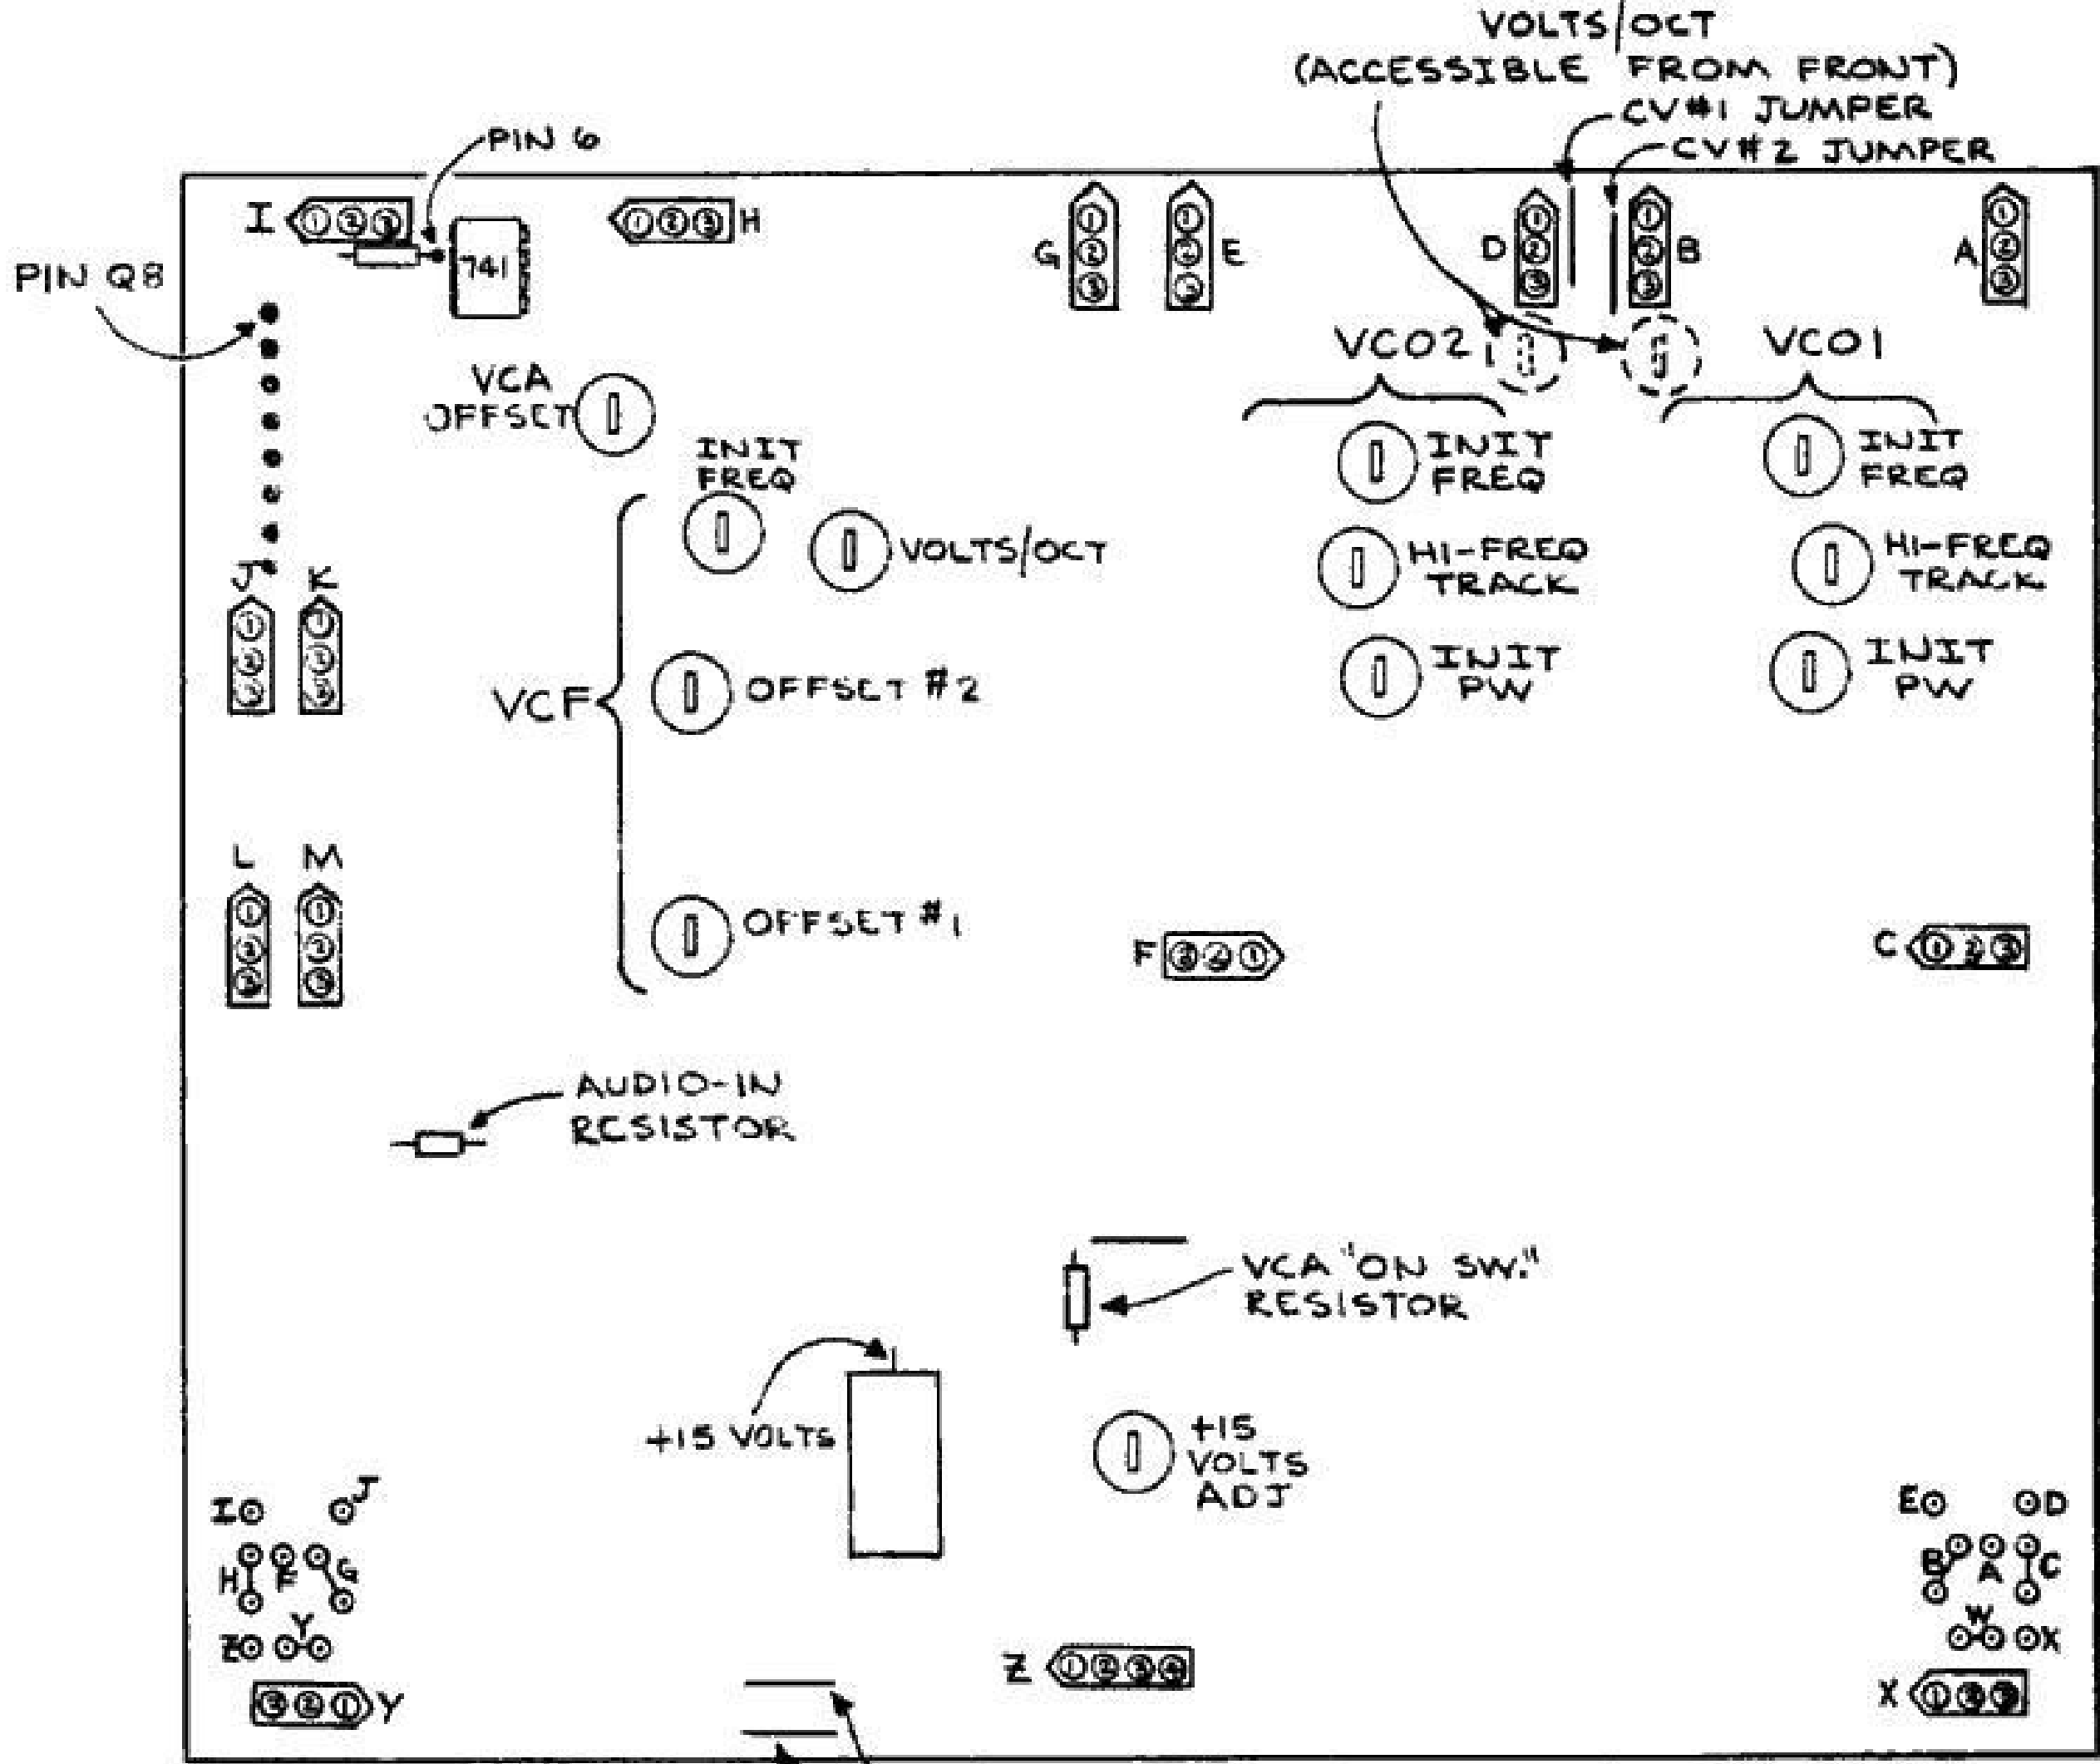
VOLTS/OCT
(ACCESSIBLE FROM FRONT)
CV#1 JUMPER
CV#2 JUMPER

PIN 6

I ①②③ 741 ①②③ H

PIN Q8

G ①②③ ①②③ E

D ①②③ ①②③ B

A ①②③

VCO2

VCO1

VCA OFFSET

INIT FREQ

VOLTS/OCT

INIT FREQ

HI-FREQ TRACK

INIT PW

INIT FREQ

HI-FREQ TRACK

INIT PW

J ①②③ K ①②③

VCF

OFFSET #2

OFFSET #1

L ①②③ M ①②③

F ③②①

C ①②③

AUDIO-IN RESISTOR

VCA "ON SW." RESISTOR

+15 VOLTS

+15 VOLTS ADJ

I J H F G Z Y

E D B A C W X

Z ①②③④

Y ③②①

X ①②③